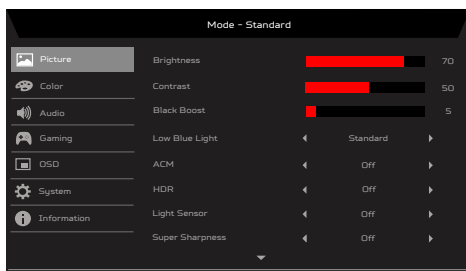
Mode - Standard

Picture
Color
Audio
Gaming
OSD
System
Information

Brightness 70
Contrast 50
Black Boost 5
Low Blue Light ◂ Standard ▸
ACM ◂ Off ▸
HDR ◂ Off ▸
Light Sensor ◂ Off ▸
Super Sharpness ◂ Off ▸